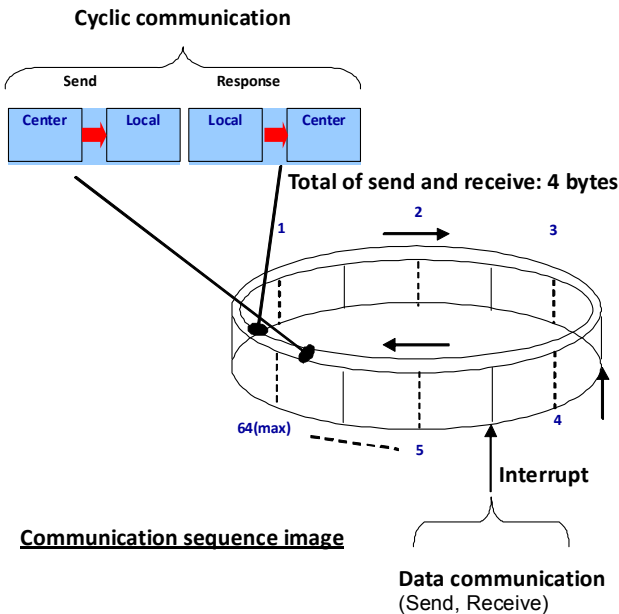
Cyclic communication

Send

Response

Center

Local

Local

Center

Total of send and receive: 4 bytes

1

2

3

4

5

64(max)

Interrupt

Communication sequence image

Data communication
(Send, Receive)